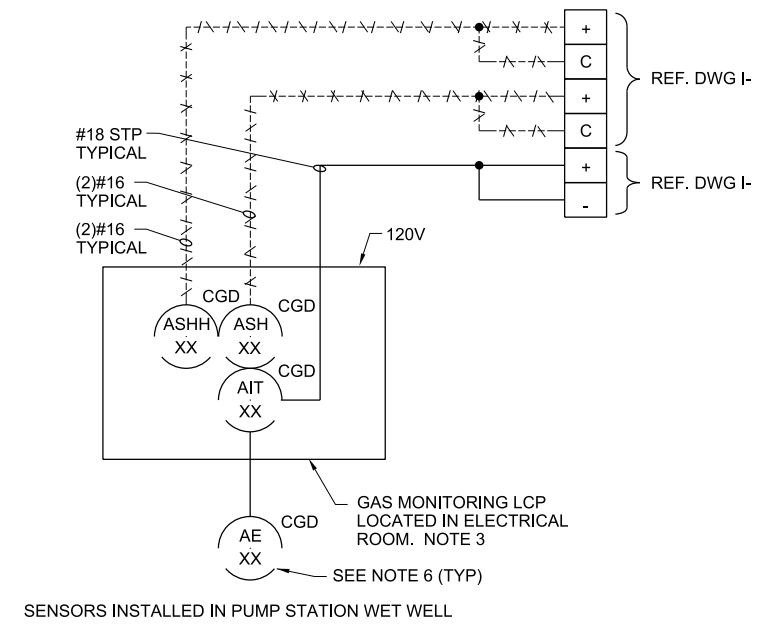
+
C
+
C
+
-
REF. DWG I-
REF. DWG I-
#18 STP TYPICAL
(2)#16 TYPICAL
(2)#16 TYPICAL
120V
CGD
CGD
ASHH XX
ASH XX
CGD
AIT XX
GAS MONITORING LCP LOCATED IN ELECTRICAL ROOM. NOTE 3
CGD
AE XX
SEE NOTE 6 (TYP)
SENSORS INSTALLED IN PUMP STATION WET WELL